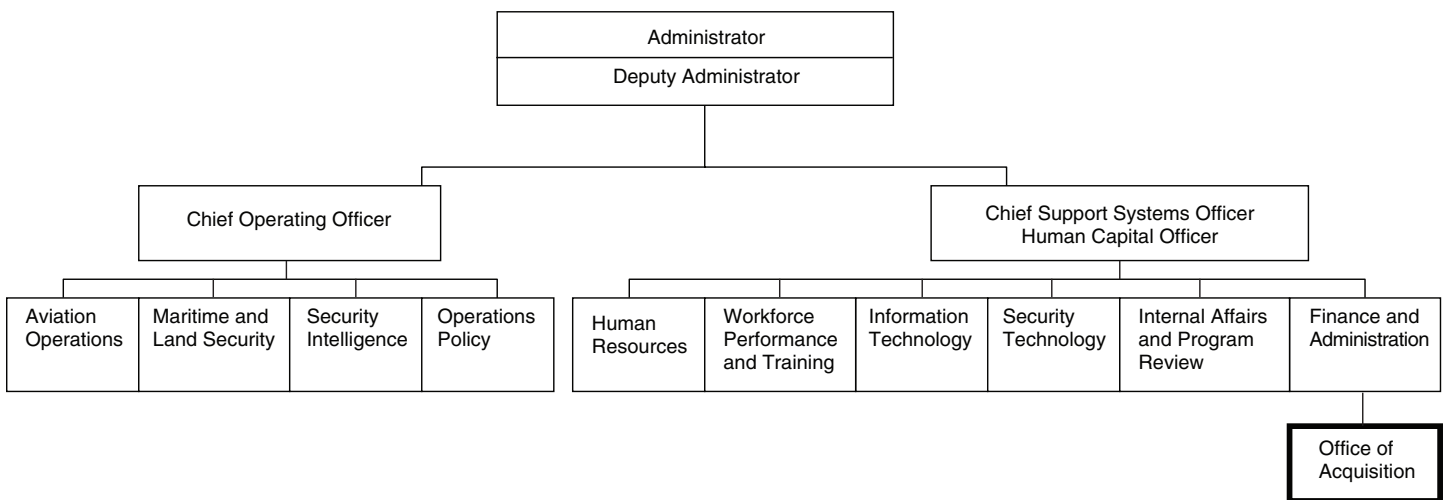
Administrator
Deputy Administrator

Chief Operating Officer

Chief Support Systems Officer
Human Capital Officer

Aviation Operations

Maritime and Land Security

Security Intelligence

Operations Policy

Human Resources

Workforce Performance and Training

Information Technology

Security Technology

Internal Affairs and Program Review

Finance and Administration

Office of Acquisition